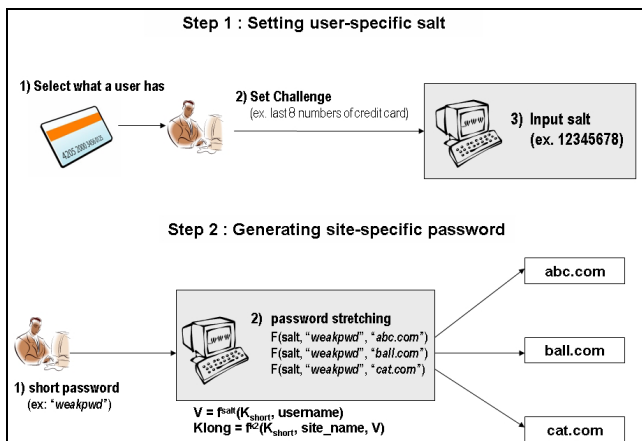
Step 1 : Setting user-specific salt

1) Select what a user has

4205 2000 3456

2) Set Challenge
(ex. last 8 numbers of credit card)

WWW

3) Input salt
(ex. 12345678)

Step 2 : Generating site-specific password

abc.com

WWW

2) password stretching
F(salt, "weakpwd", "abc.com")
F(salt, "weakpwd", "ball.com")
F(salt, "weakpwd", "cat.com")

ball.com

1) short password
(ex: "weakpwd")

$V = f^{salt}(K_{short}$, username)
Klong = $f^{k2}(K_{short}$, site_name, V)

cat.com